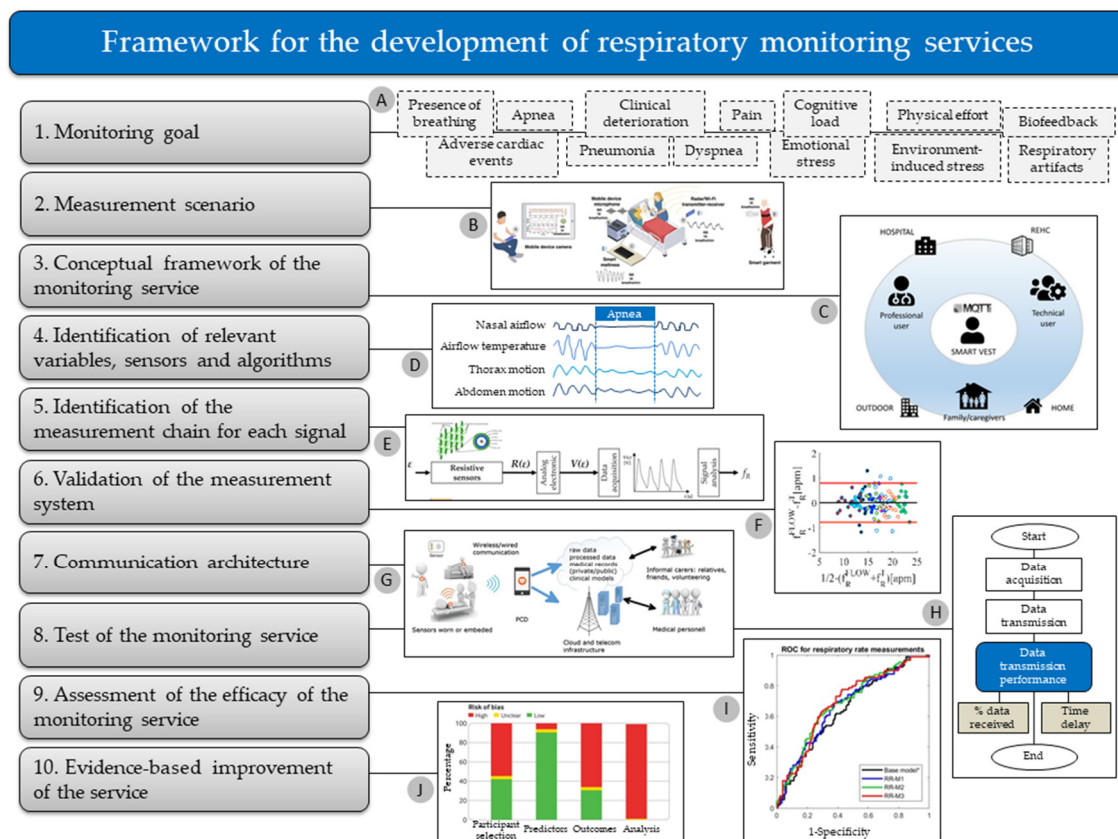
Framework for the development of respiratory monitoring services

1. Monitoring goal

A

Presence of breathing

Apnea

Clinical deterioration

Pain

Cognitive load

Physical effort

Biofeedback

Adverse cardiac events

Pneumonia

Dyspnea

Emotional stress

Environment-induced stress

Respiratory artifacts

2. Measurement scenario

B

Mobile device microphone

Radar/Wi-Fi transmitter-receiver

Mobile device camera

Smart mattress

Smart garment

3. Conceptual framework of the monitoring service

C

HOSPITAL

REHC

Professional user

Technical user

SMART VEST

OUTDOOR

Family/caregivers

HOME

4. Identification of relevant variables, sensors and algorithms

D

Apnea

Nasal airflow

Airflow temperature

Thorax motion

Abdomen motion

5. Identification of the measurement chain for each signal

E

$\varepsilon$

Resistive sensors

$R(\varepsilon)$

Analog electronic

$V(\varepsilon)$

Data acquisition

Signal analysis

$f_R$

6. Validation of the measurement system

F

$f_R^{LOW}-f_R^{I}$ [apm]

$1/2\cdot(f_R^{LOW}+f_R^{I})$ [apm]

7. Communication architecture

G

Wireless/wired communication

raw data processed data medical records (private/public) clinical models

Informal carers: relatives, friends, volunteering

Sensors worn or embeded

PCD

Cloud and telecom infrastructure

Medical personell

8. Test of the monitoring service

H

Start

Data acquisition

Data transmission

Data transmission performance

% data received

Time delay

End

9. Assessment of the efficacy of the monitoring service

I

ROC for respiratory rate measurements

Sensitivity

1-Specificity

Base model

RR-M1

RR-M2

RR-M3

10. Evidence-based improvement of the service

J

Risk of bias

High

Unclear

Low

Percentage

Participant selection

Predictors

Outcomes

Analysis